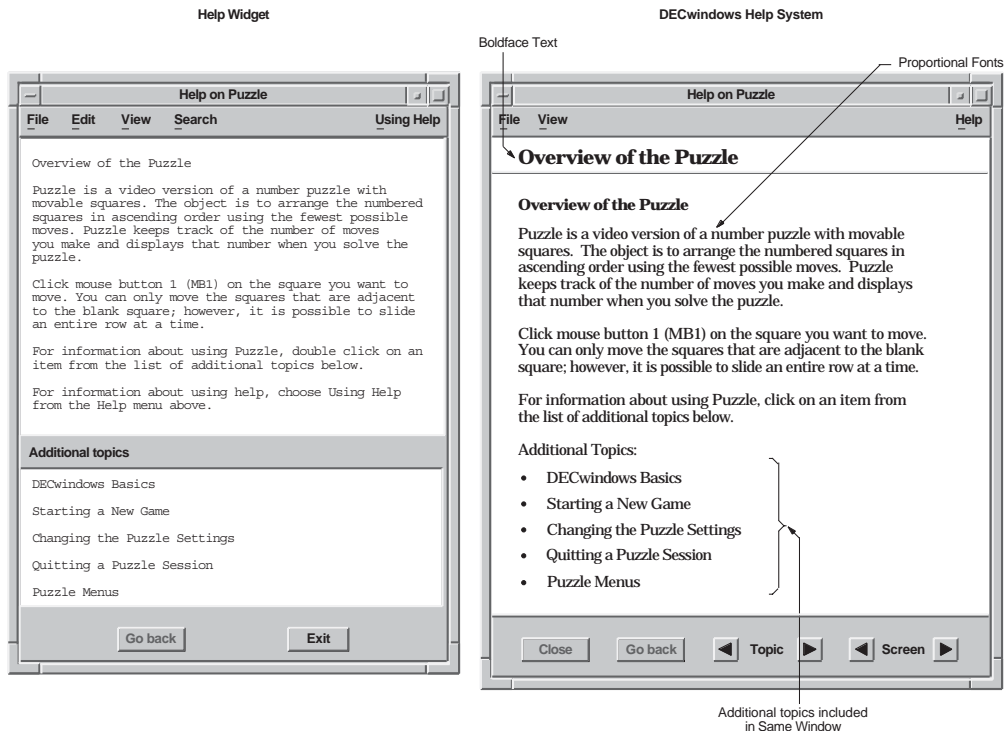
Help Widget

DECwindows Help System

Boldface Text

Proportional Fonts

Help on Puzzle

File Edit View Search Using Help

Overview of the Puzzle

Puzzle is a video version of a number puzzle with movable squares. The object is to arrange the numbered squares in ascending order using the fewest possible moves. Puzzle keeps track of the number of moves you make and displays that number when you solve the puzzle.

Click mouse button 1 (MB1) on the square you want to move. You can only move the squares that are adjacent to the blank square; however, it is possible to slide an entire row at a time.

For information about using Puzzle, double click on an item from the list of additional topics below.

For information about using help, choose Using Help from the Help menu above.

Additional topics

DECwindows Basics

Starting a New Game

Changing the Puzzle Settings

Quitting a Puzzle Session

Puzzle Menus

Go back Exit

Help on Puzzle

File View Help

Overview of the Puzzle

Overview of the Puzzle

Puzzle is a video version of a number puzzle with movable squares. The object is to arrange the numbered squares in ascending order using the fewest possible moves. Puzzle keeps track of the number of moves you make and displays that number when you solve the puzzle.

Click mouse button 1 (MB1) on the square you want to move. You can only move the squares that are adjacent to the blank square; however, it is possible to slide an entire row at a time.

For information about using Puzzle, click on an item from the list of additional topics below.

Additional Topics:

- DECwindows Basics
- Starting a New Game
- Changing the Puzzle Settings
- Quitting a Puzzle Session
- Puzzle Menus

Close Go back Topic Screen

Additional topics included in Same Window